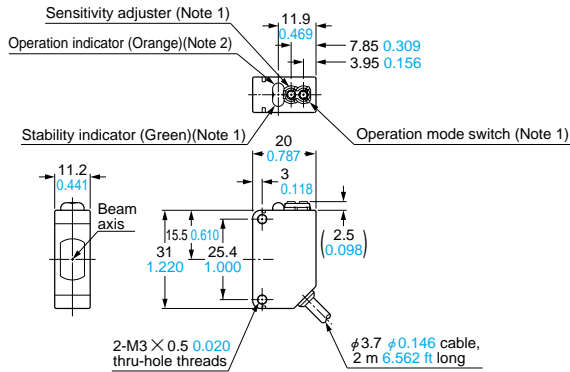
Sensitivity adjuster (Note 1)

Operation indicator (Orange)(Note 2)

11.9
0.469

7.85 0.309
3.95 0.156

Stability indicator (Green)(Note 1)

Operation mode switch (Note 1)

20
0.787

3
0.118

11.2
0.441

Beam axis

15.5 0.610

2.5
(0.098)

31
1.220

25.4
1.000

2-M3 × 0.5 0.020
thru-hole threads

$\phi$3.7 $\phi$0.146 cable,
2 m 6.562 ft long